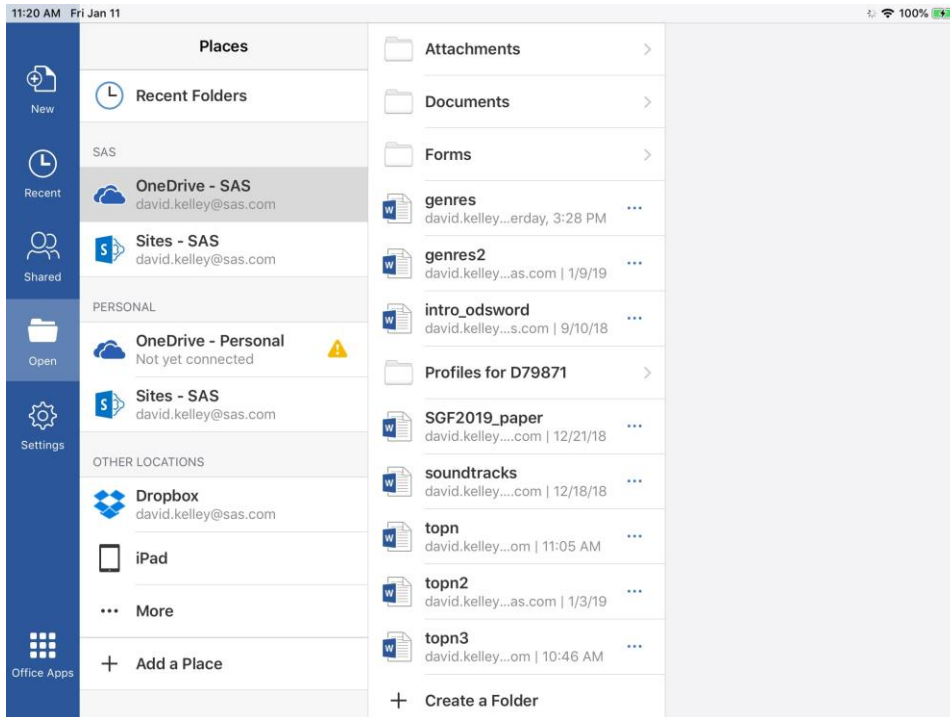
11:20 AM Fri Jan 11

100%

New

Recent

Shared

Open

Settings

Office Apps

Places

Recent Folders

SAS

OneDrive - SAS
david.kelley@sas.com

Sites - SAS
david.kelley@sas.com

PERSONAL

OneDrive - Personal
Not yet connected

Sites - SAS
david.kelley@sas.com

OTHER LOCATIONS

Dropbox
david.kelley@sas.com

iPad

More

Add a Place

Attachments

Documents

Forms

genres
david.kelley...erday, 3:28 PM

genres2
david.kelley...as.com | 1/9/19

intro_odsword
david.kelley...s.com | 9/10/18

Profiles for D79871

SGF2019_paper
david.kelley....com | 12/21/18

soundtracks
david.kelley....com | 12/18/18

topn
david.kelley...om | 11:05 AM

topn2
david.kelley...as.com | 1/3/19

topn3
david.kelley...om | 10:46 AM

Create a Folder